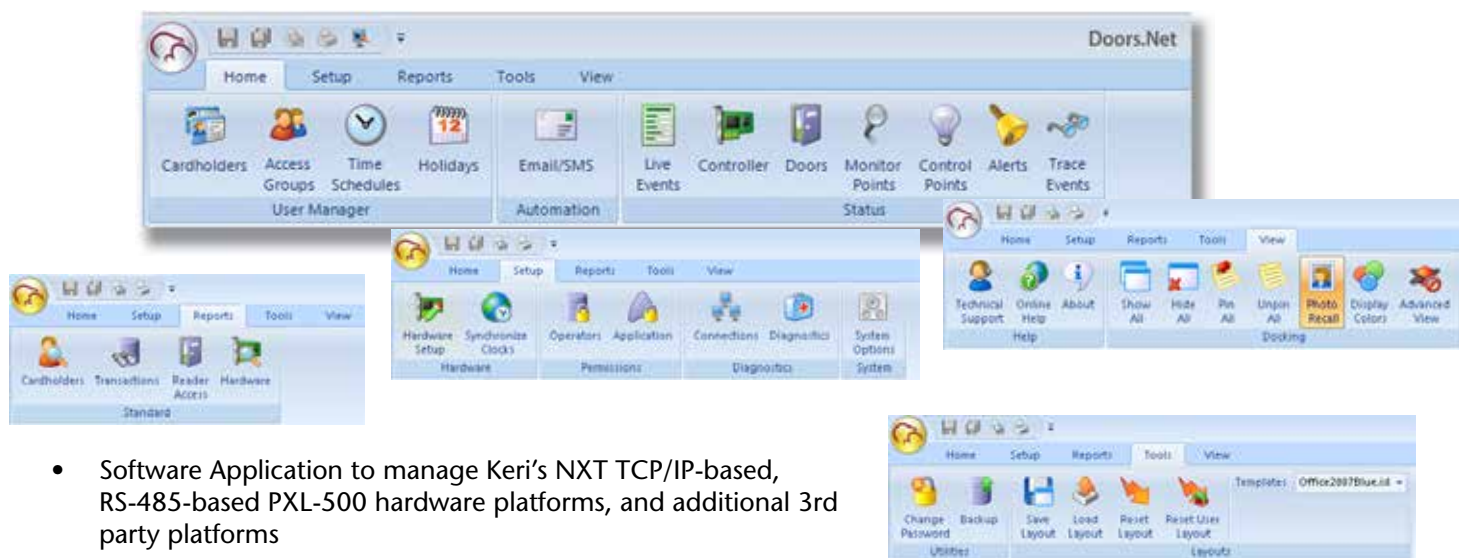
Doors.Net

Home Setup Reports Tools View

Cardholders Access Groups Time Schedules Holidays
User Manager

Email/SMS
Automation

Live Events Controller Doors Monitor Points Control Points Alerts Trace Events
Status

Home Setup Reports Tools View

Technical Support Online Help About
Help

Show All Hide All Pin All Unpin All Photo Recall Display Colors Advanced View
Docking

Home Setup Reports Tools View

Hardware Setup Synchronize Clocks
Hardware

Operators Application
Permissions

Connections Diagnostics
Diagnostics

System Options
System

Home Setup Reports Tools View

Cardholders Transactions Reader Access Hardware
Standard

Home Setup Reports Tools View

Change Password Backup
Utilities

Save Layout Load Layout Reset Layout Reset User Layout
Layouts

Templates: Office2007Blue.isl

• Software Application to manage Keri's NXT TCP/IP-based, RS-485-based PXL-500 hardware platforms, and additional 3rd party platforms